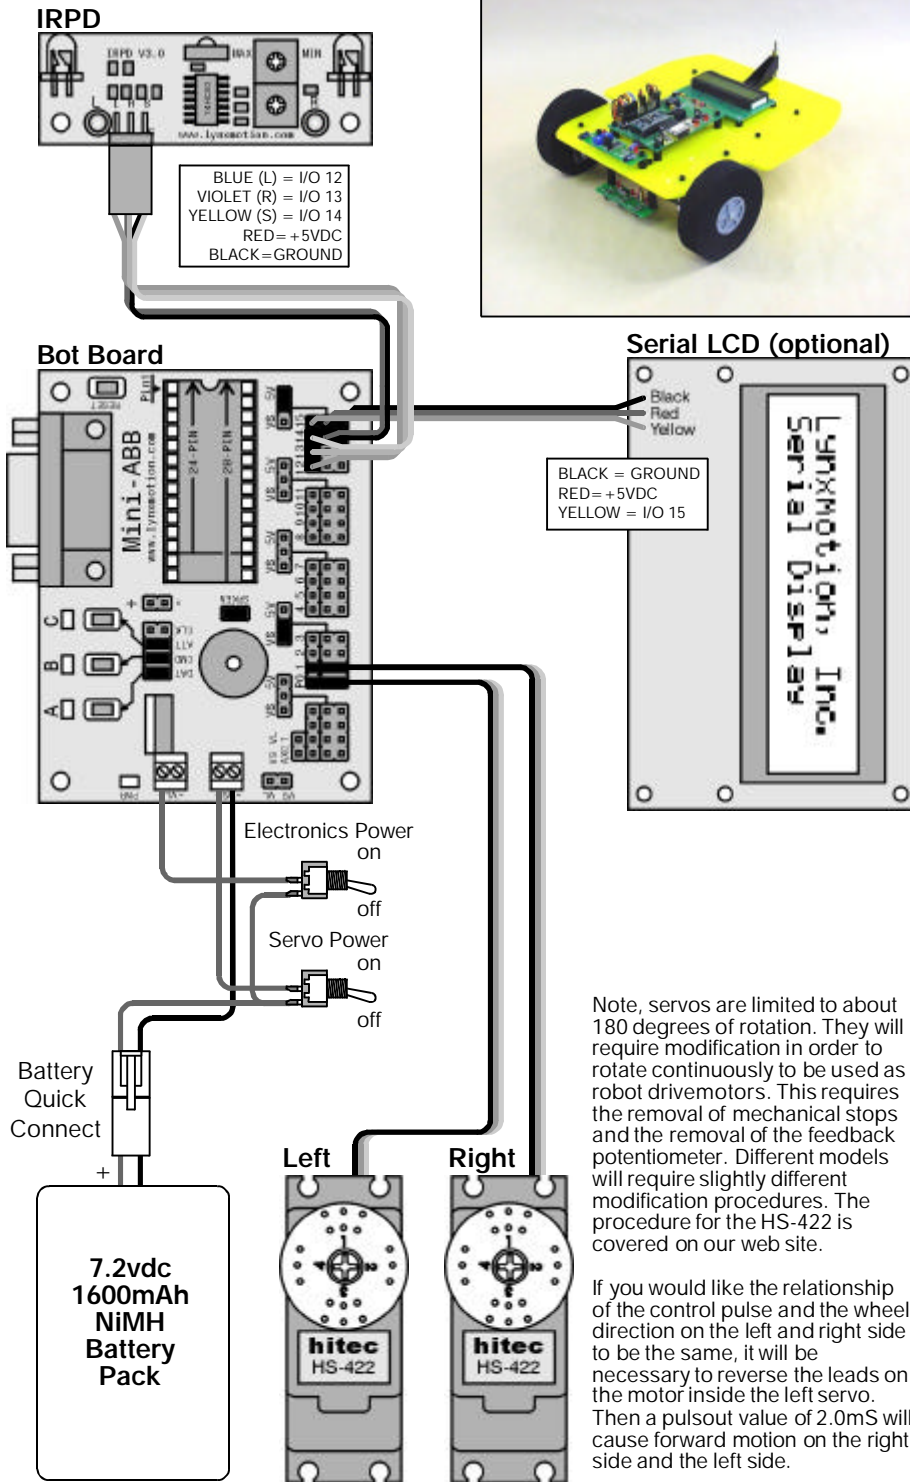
IRPD

IRPD V3.0

MAX

MIN

L

R

www.lynxmotion.com

BLUE (L) = I/O 12
VIOLET (R) = I/O 13
YELLOW (S) = I/O 14
RED= +5VDC
BLACK=GROUND

Bot Board

Mini-ABB

www.lynxmotion.com

24-PIN

28-PIN

C

B

A

Serial LCD (optional)

Black
Red
Yellow

BLACK = GROUND
RED= +5VDC
YELLOW = I/O 15

LynxMotion, Inc.
Serial Display

Electronics Power
on
off

Servo Power
on
off

Battery
Quick
Connect

+

7.2vdc
1600mAh
NiMH
Battery
Pack

Left

Right

hitec
HS-422

hitec
HS-422

Note, servos are limited to about 180 degrees of rotation. They will require modification in order to rotate continuously to be used as robot drivemotors. This requires the removal of mechanical stops and the removal of the feedback potentiometer. Different models will require slightly different modification procedures. The procedure for the HS-422 is covered on our web site.

If you would like the relationship of the control pulse and the wheel direction on the left and right side to be the same, it will be necessary to reverse the leads on the motor inside the left servo. Then a pulsout value of 2.0mS will cause forward motion on the right side and the left side.